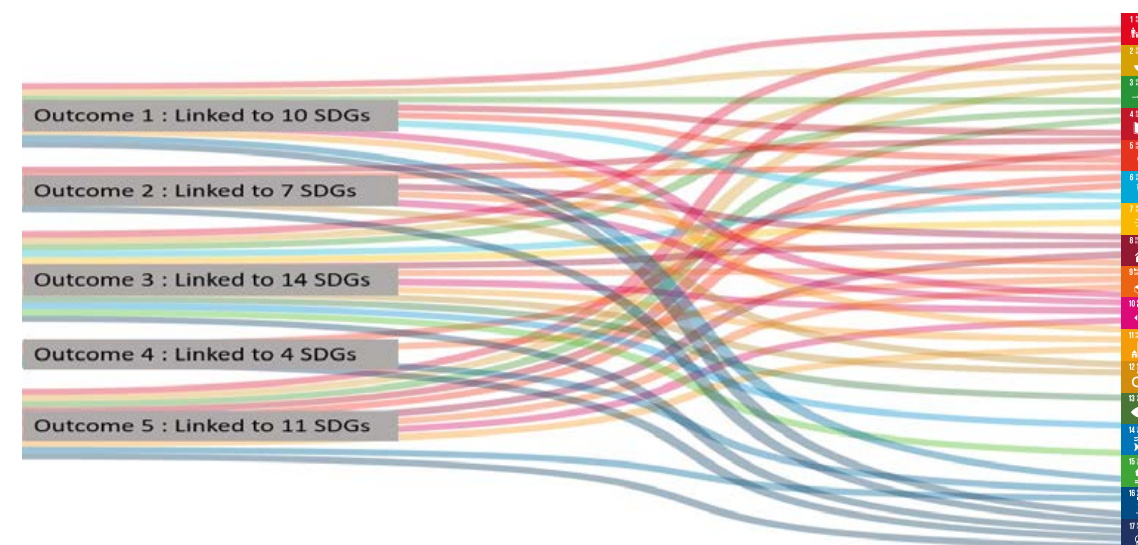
Outcome 1 : Linked to 10 SDGs

Outcome 2 : Linked to 7 SDGs

Outcome 3 : Linked to 14 SDGs

Outcome 4 : Linked to 4 SDGs

Outcome 5 : Linked to 11 SDGs

1

2

3

4

5

6

7

8

9

10

11

12

13

14

15

16

17